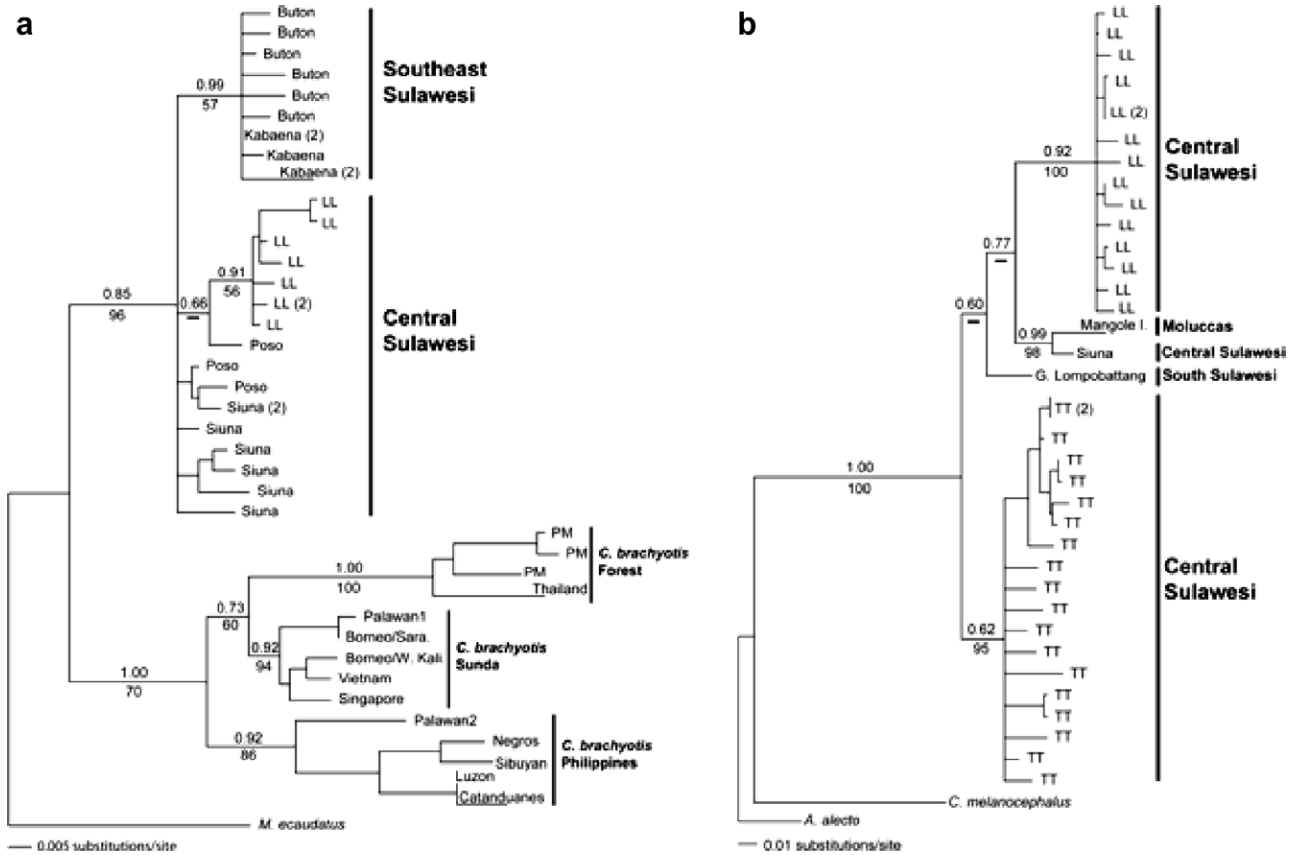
a

Buton
Buton
Buton
Buton
Buton
Buton
Kabaena (2)
Kabaena
Kabaena (2)

0.99
57

Southeast Sulawesi

LL
LL
LL
LL
LL
LL (2)
LL
Poso

0.91
56

0.85
96

0.66
–

Central Sulawesi

Poso
Poso
Siuna (2)
Siuna
Siuna
Siuna
Siuna
Siuna

PM
PM
PM
Thailand

1.00
100

C. brachyotis Forest

0.73
60

Palawan1
Borneo/Sara.
Borneo/W. Kali
Vietnam
Singapore

0.92
94

C. brachyotis Sunda

1.00
70

Palawan2
Negros
Sibuyan
Luzon
Catanduanes

0.92
86

C. brachyotis Philippines

M. ecaudatus

0.005 substitutions/site

b

LL
LL
LL
LL
LL (2)
LL
LL
LL
LL
LL
LL
LL
LL

0.92
100

Central Sulawesi

0.77
–

0.60
–

Mangole I.
Siuna

0.99
98

Moluccas
Central Sulawesi

G. Lompobattang

South Sulawesi

1.00
100

TT (2)
TT
TT
TT
TT
TT
TT
TT
TT
TT
TT
TT
TT
TT
TT
TT
TT
TT

0.62
95

Central Sulawesi

C. melanocephalus

A. alecto

0.01 substitutions/site